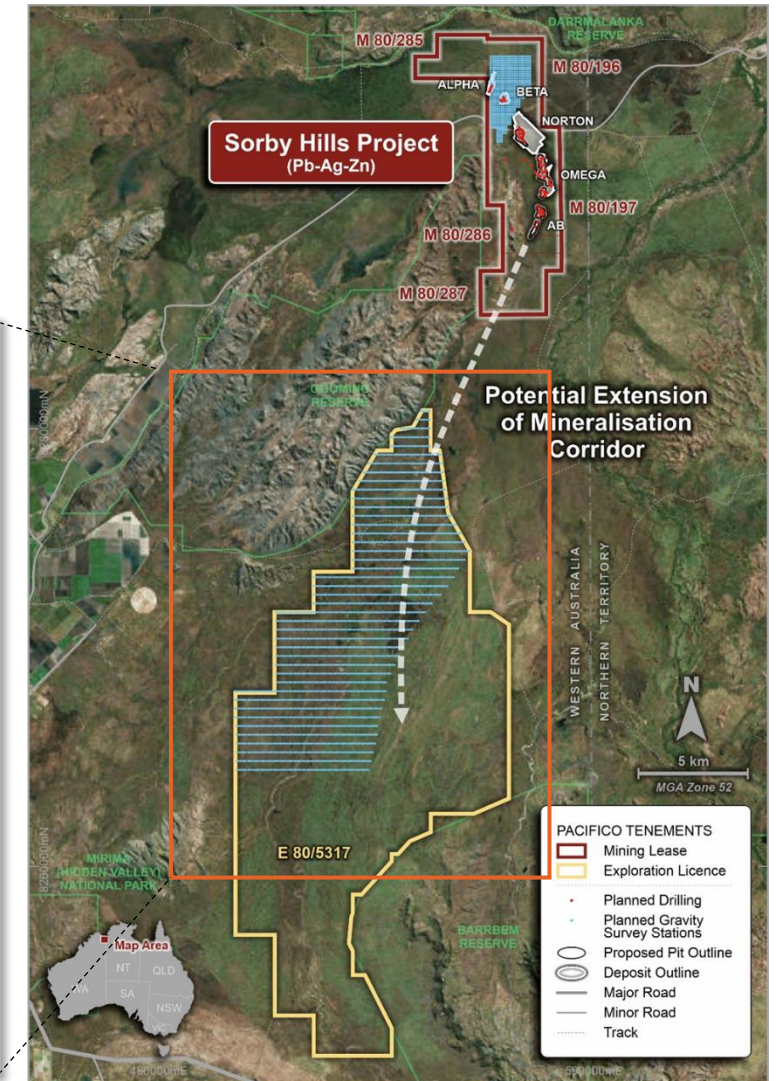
DARRMALANKA RESERVE

M 80/285

M 80/196

ALPHA

BETA

NORTON

Sorby Hills Project
(Pb-Ag-Zn)

OMEGA

M 80/197

AB

M 80/286

M 80/287

GOOMIG RESERVE

Potential Extension of Mineralisation Corridor

8280000mN

WESTERN AUSTRALIA

NORTHERN TERRITORY

N

5 km

MGA Zone 52

8260000mN

MIRIMA (HIDDEN VALLEY) NATIONAL PARK

E 80/5317

PACIFICO TENEMENTS

Mining Lease

Exploration Licence

Planned Drilling

Planned Gravity Survey Stations

Proposed Pit Outline

Deposit Outline

Major Road

Minor Road

Track

BARRBEM RESERVE

Map Area

NT

QLD

WA

SA

NSW

VIC

480000mE

500000mE